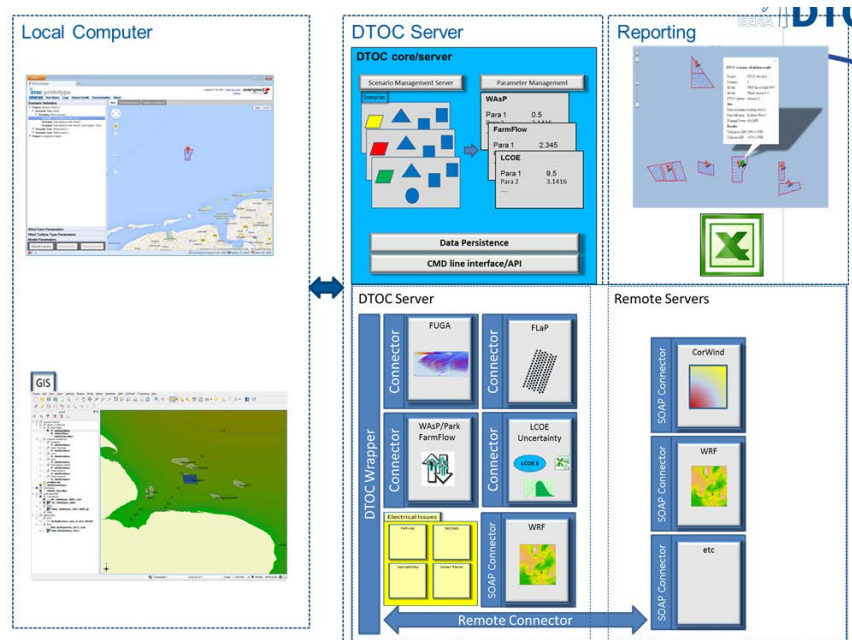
Local Computer

dtoc prototype

GIS

DTOC Server

DTOC core/server

Scenario Management Server

Parameter Management

Scenarios

WAsP

Para 1 0.5

FarmFlow

Para 1 2.345

LCOE

Para 1 9.5

Para 2 3.1416

...

Data Persistence

CMD line interface/API

Reporting

DTOC Server

DTOC Wrapper

Connector

FUGA

Connector

FLaP

Connector

WAsP/Park FarmFlow

Connector

LCOE Uncertainty

LCOE $

Electrical Issues

SOAP Connector

WRF

Remote Servers

SOAP Connector

CorWind

SOAP Connector

WRF

SOAP Connector

etc

Remote Connector